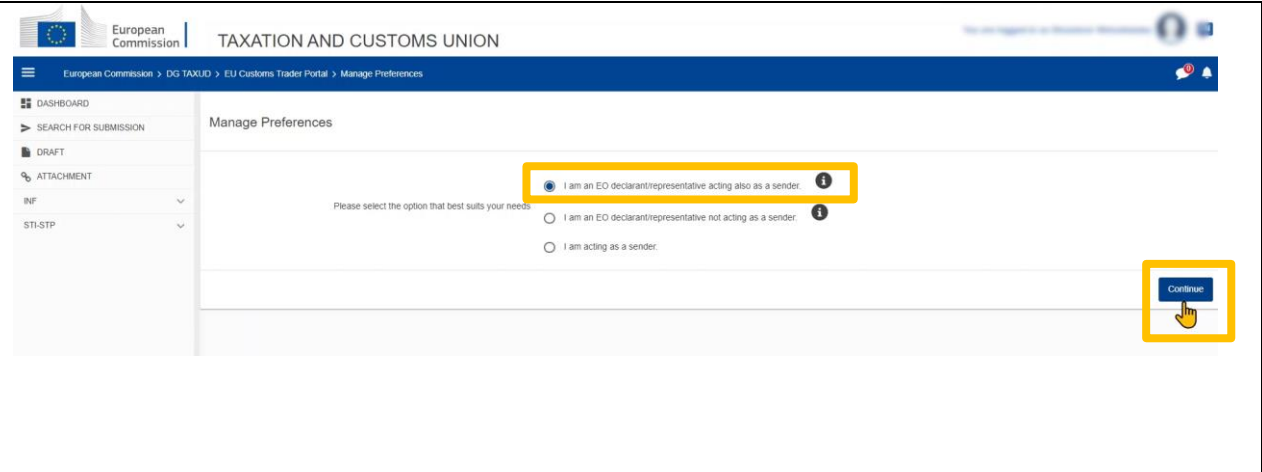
European Commission

TAXATION AND CUSTOMS UNION

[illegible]

European Commission > DG TAXUD > EU Customs Trader Portal > Manage Preferences

DASHBOARD
SEARCH FOR SUBMISSION
DRAFT
ATTACHMENT
INF
STI-STP

Manage Preferences

Please select the option that best suits your needs

I am an EO declarant/representative acting also as a sender.

I am an EO declarant/representative not acting as a sender.

I am acting as a sender.

Continue